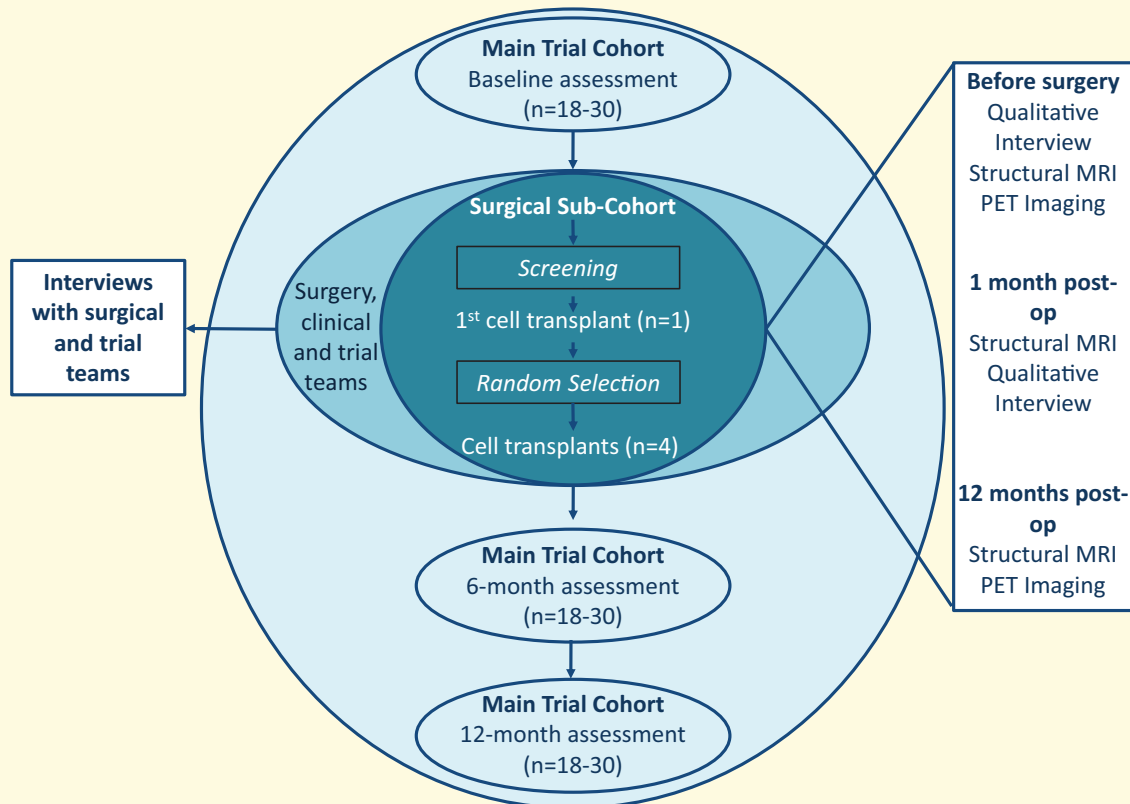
Main Trial Cohort
Baseline assessment
(n=18-30)

Surgical Sub-Cohort

Screening

1$^{st}$ cell transplant (n=1)

Random Selection

Cell transplants (n=4)

Surgery, clinical and trial teams

Interviews with surgical and trial teams

Before surgery
Qualitative Interview
Structural MRI
PET Imaging

1 month post-op
Structural MRI
Qualitative Interview

12 months post-op
Structural MRI
PET Imaging

Main Trial Cohort
6-month assessment
(n=18-30)

Main Trial Cohort
12-month assessment
(n=18-30)